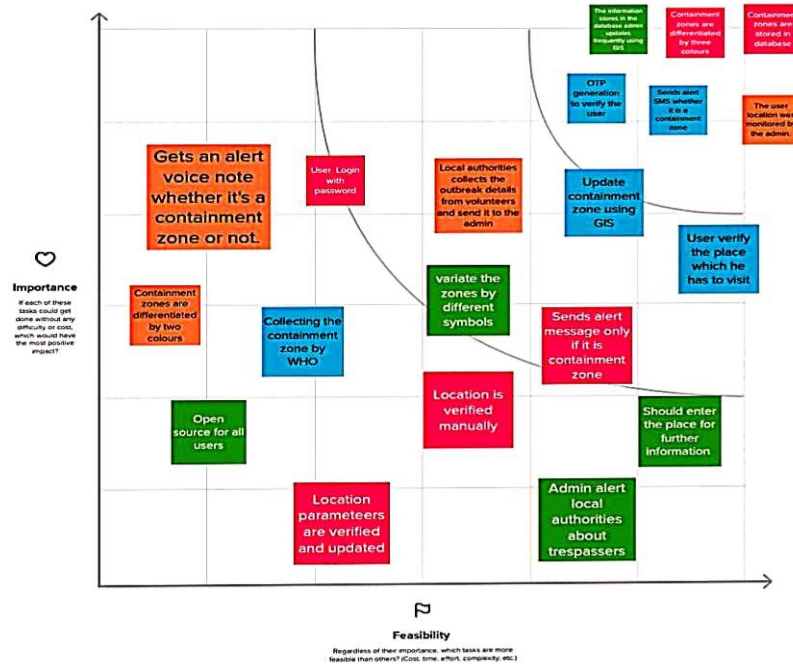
The information stores in the database admin updates frequently using GIS

Containment zones are differentiated by three colours

Containment zones are stored in database

OTP generation to verify the user

Sends alert SMS whether it is a containment zone

The user location was monitored by the admin.

Gets an alert voice note whether it's a containment zone or not.

User Login with password

Local authorities collects the outbreak details from volunteers and send it to the admin

Update containment zone using GIS

User verify the place which he has to visit

Importance

If each of these tasks could get done without any difficulty or cost, which would have the most positive impact?

Containment zones are differentiated by two colours

Collecting the containment zone by WHO

variate the zones by different symbols

Sends alert message only if it is containment zone

Open source for all users

Location is verified manually

Should enter the place for further information

Location parameeters are verified and updated

Admin alert local authorities about trespassers

Feasibility

Regardless of their importance, which tasks are more feasible than others? (Cost, time, effort, complexity, etc.)